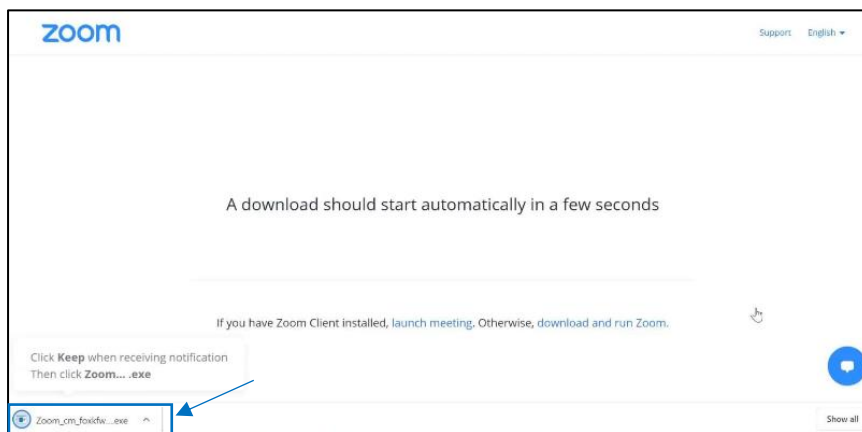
zoom

Support English ▾

A download should start automatically in a few seconds

If you have Zoom Client installed, launch meeting. Otherwise, download and run Zoom.

Click **Keep** when receiving notification
Then click **Zoom... .exe**

Zoom_cm_foxkfw....exe ^

Show all